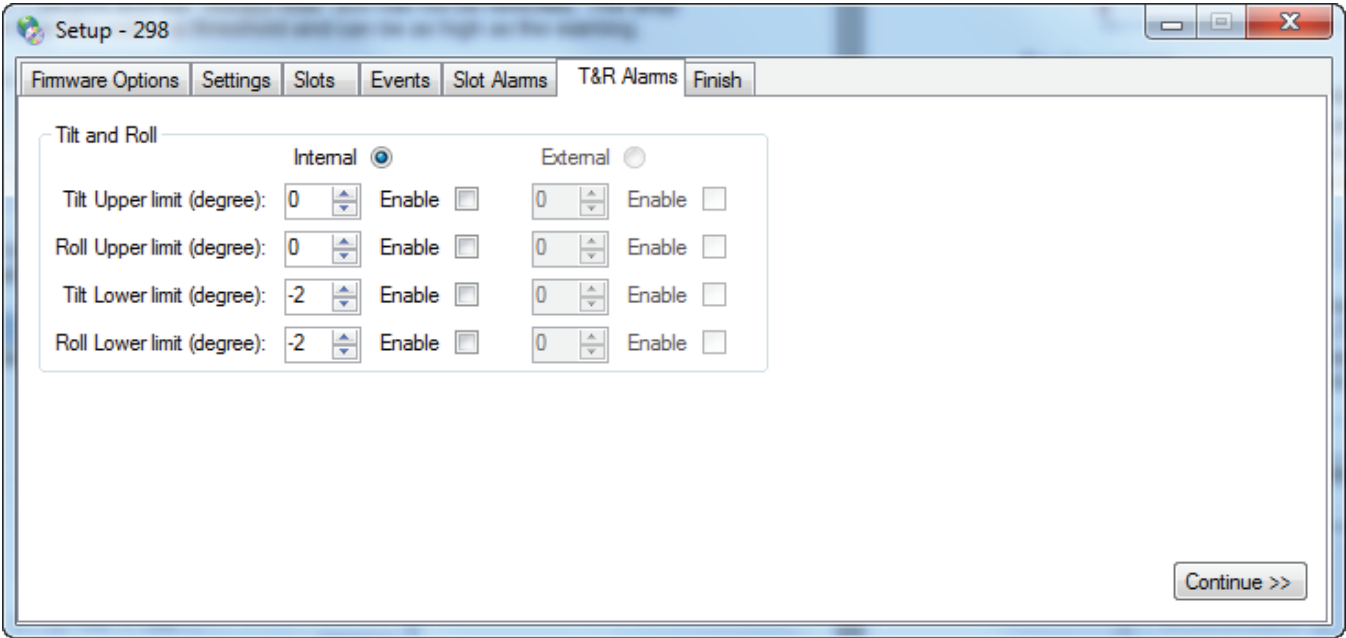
Setup - 298

Firmware Options | Settings | Slots | Events | Slot Alarms | T&R Alarms | Finish

Tilt and Roll

Internal

External

Tilt Upper limit (degree): 0 Enable 0 Enable

Roll Upper limit (degree): 0 Enable 0 Enable

Tilt Lower limit (degree): -2 Enable 0 Enable

Roll Lower limit (degree): -2 Enable 0 Enable

Continue >>